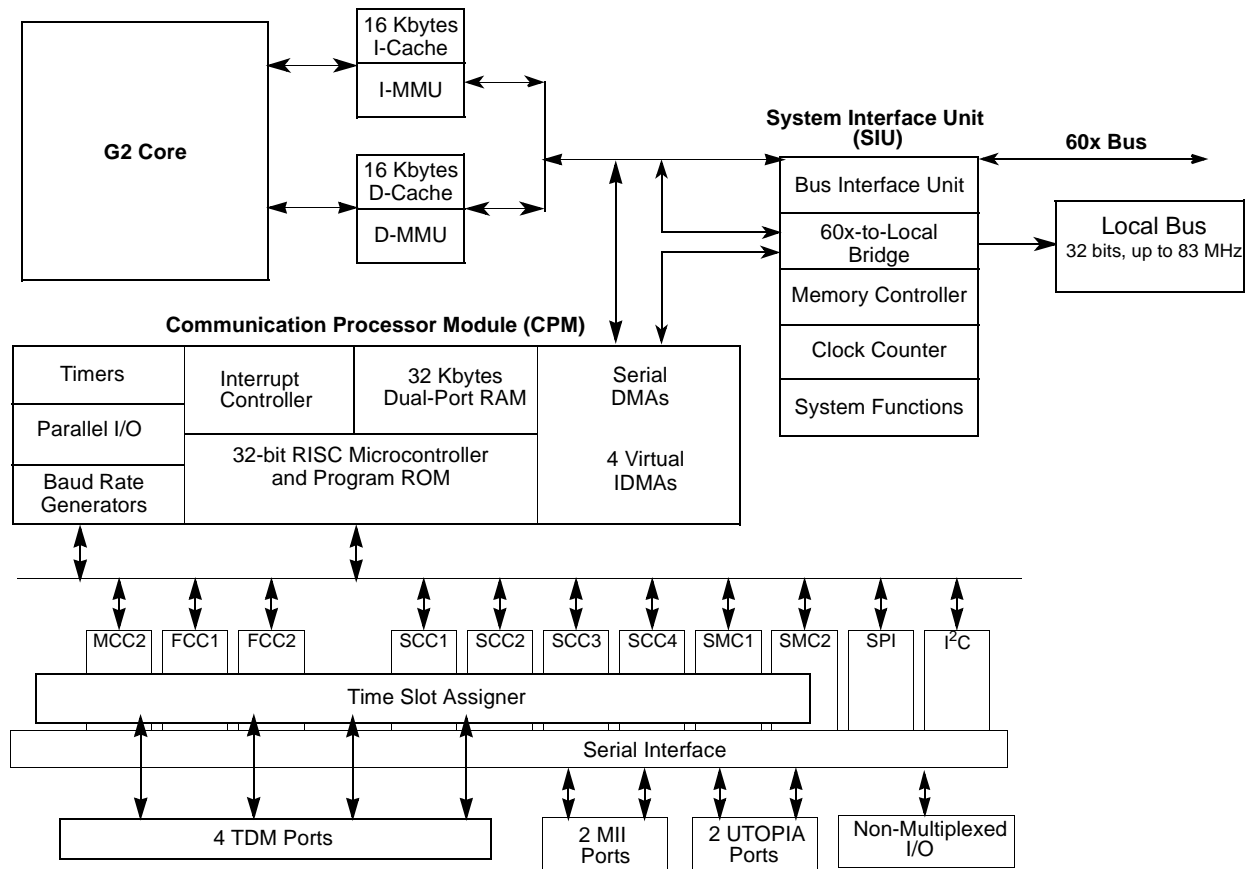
G2 Core

16 Kbytes I-Cache

I-MMU

16 Kbytes D-Cache

D-MMU

System Interface Unit (SIU)

60x Bus

Bus Interface Unit

60x-to-Local Bridge

Memory Controller

Clock Counter

System Functions

Local Bus
32 bits, up to 83 MHz

Communication Processor Module (CPM)

Timers

Parallel I/O

Baud Rate Generators

Interrupt Controller

32 Kbytes Dual-Port RAM

32-bit RISC Microcontroller and Program ROM

Serial DMAs

4 Virtual IDMAs

MCC2 | FCC1 | FCC2 | SCC1 | SCC2 | SCC3 | SCC4 | SMC1 | SMC2 | SPI | $I^2C$

Time Slot Assigner

Serial Interface

4 TDM Ports

2 MII Ports

2 UTOPIA Ports

Non-Multiplexed I/O